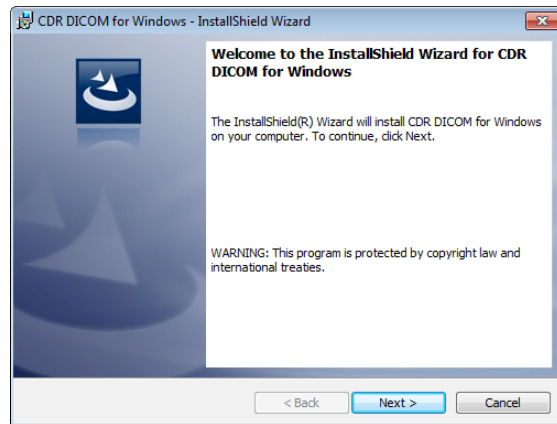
CDR DICOM for Windows - InstallShield Wizard

Welcome to the InstallShield Wizard for CDR DICOM for Windows

The InstallShield(R) Wizard will install CDR DICOM for Windows on your computer. To continue, click Next.

WARNING: This program is protected by copyright law and international treaties.

< Back
Next >
Cancel